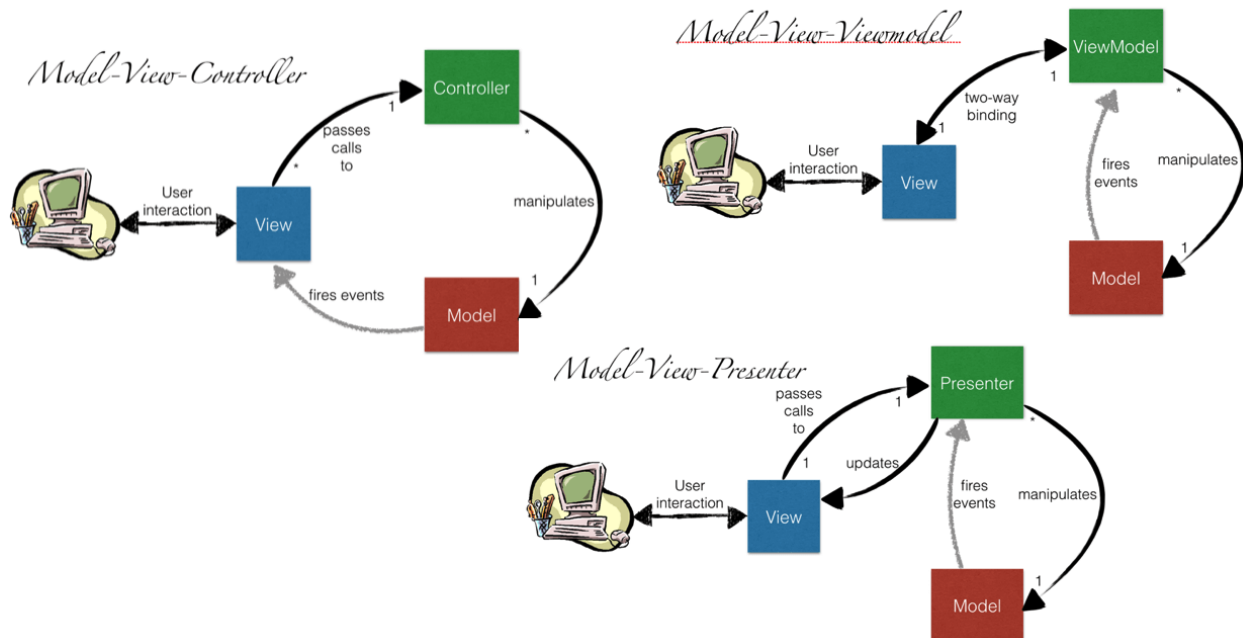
Model-View-Controller

Controller

1

passes calls to

*

*

User interaction

View

manipulates

1

fires events

Model

Model-View-Viewmodel

ViewModel

1

two-way binding

1

*

User interaction

View

fires events

manipulates

1

Model

Model-View-Presenter

Presenter

passes calls to

1

*

1

updates

fires events

manipulates

User interaction

View

1

Model